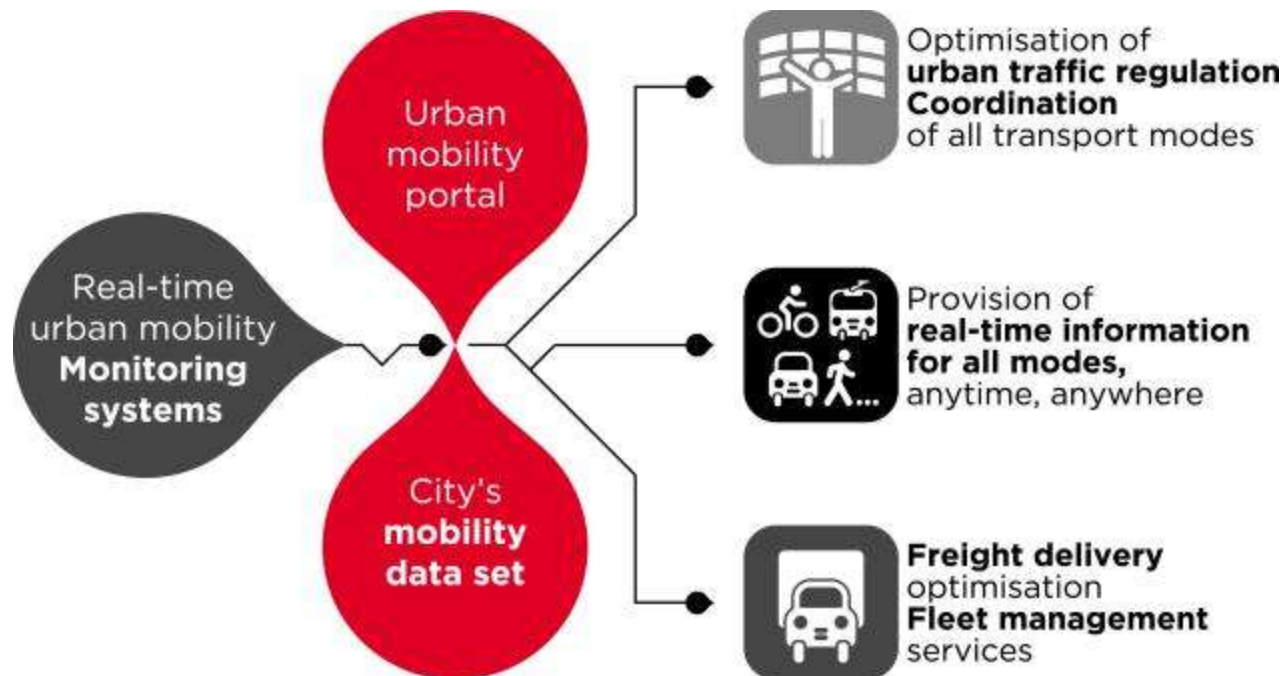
Real-time urban mobility Monitoring systems

Urban mobility portal

City's mobility data set

Optimisation of urban traffic regulation Coordination of all transport modes

Provision of real-time information for all modes, anytime, anywhere

Freight delivery optimisation Fleet management services